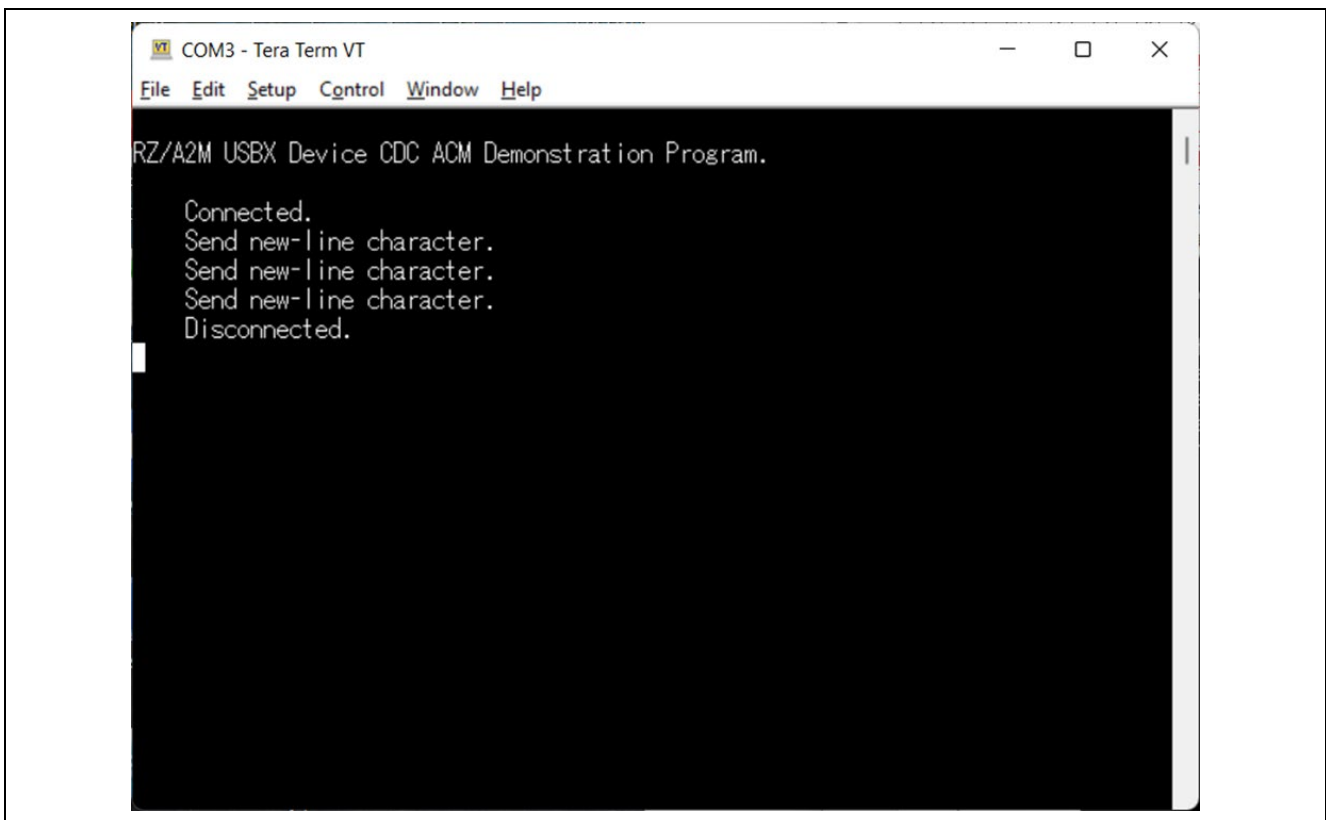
VT COM3 - Tera Term VT

File Edit Setup Control Window Help

RZ/A2M USBX Device CDC ACM Demonstration Program.

Connected.
Send new-line character.
Send new-line character.
Send new-line character.
Disconnected.